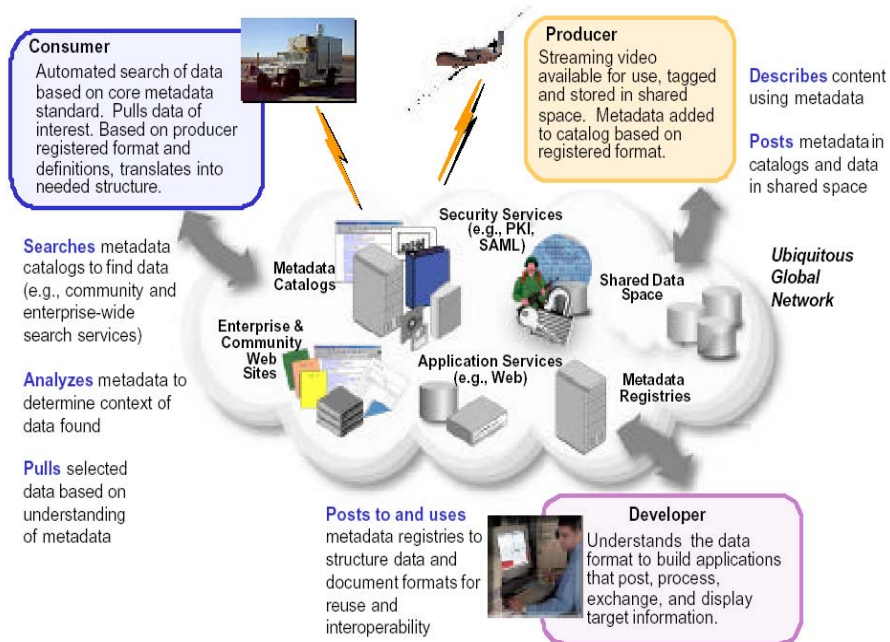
Consumer
Automated search of data based on core metadata standard. Pulls data of interest. Based on producer registered format and definitions, translates into needed structure.

Producer
Streaming video available for use, tagged and stored in shared space. Metadata added to catalog based on registered format.

Describes content using metadata

Posts metadata in catalogs and data in shared space

Searches metadata catalogs to find data (e.g., community and enterprise-wide search services)

Analyzes metadata to determine context of data found

Pulls selected data based on understanding of metadata

Security Services (e.g., PKI, SAML)

Metadata Catalogs

Shared Data Space

Ubiquitous Global Network

Enterprise & Community Web Sites

Application Services (e.g., Web)

Metadata Registries

Posts to and uses metadata registries to structure data and document formats for reuse and interoperability

Developer
Understands the data format to build applications that post, process, exchange, and display target information.